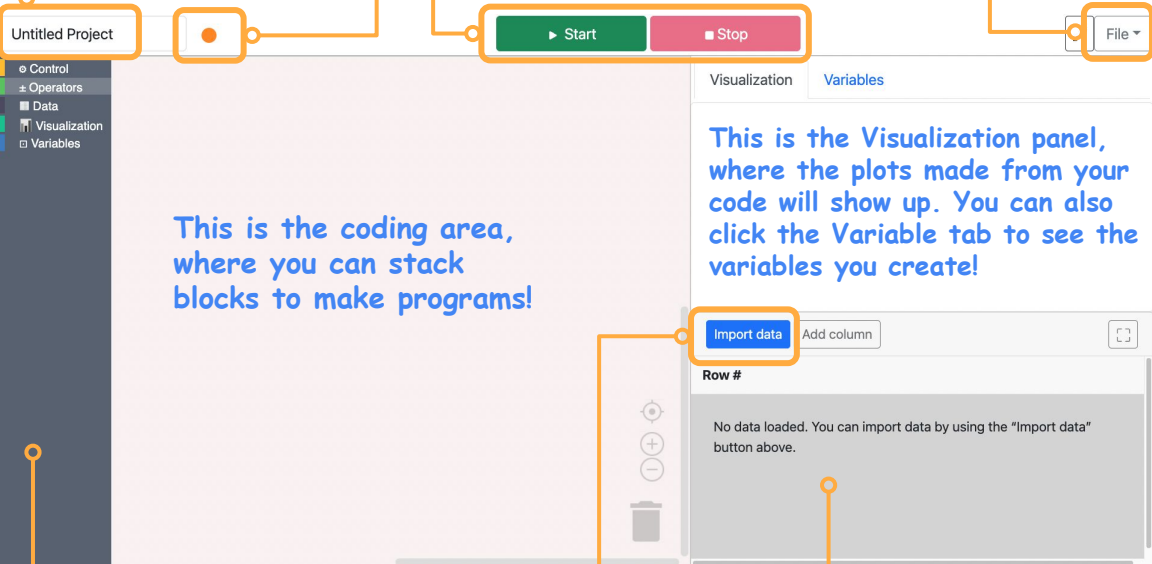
Untitled Project

▶ Start

■ Stop

File ▾

⚙ Control
± Operators
▦ Data
Visualization
⊡ Variables

This is the coding area, where you can stack blocks to make programs!

Visualization

Variables

This is the Visualization panel, where the plots made from your code will show up. You can also click the Variable tab to see the variables you create!

Import data

Add column

Row #

No data loaded. You can import data by using the "Import data" button above.